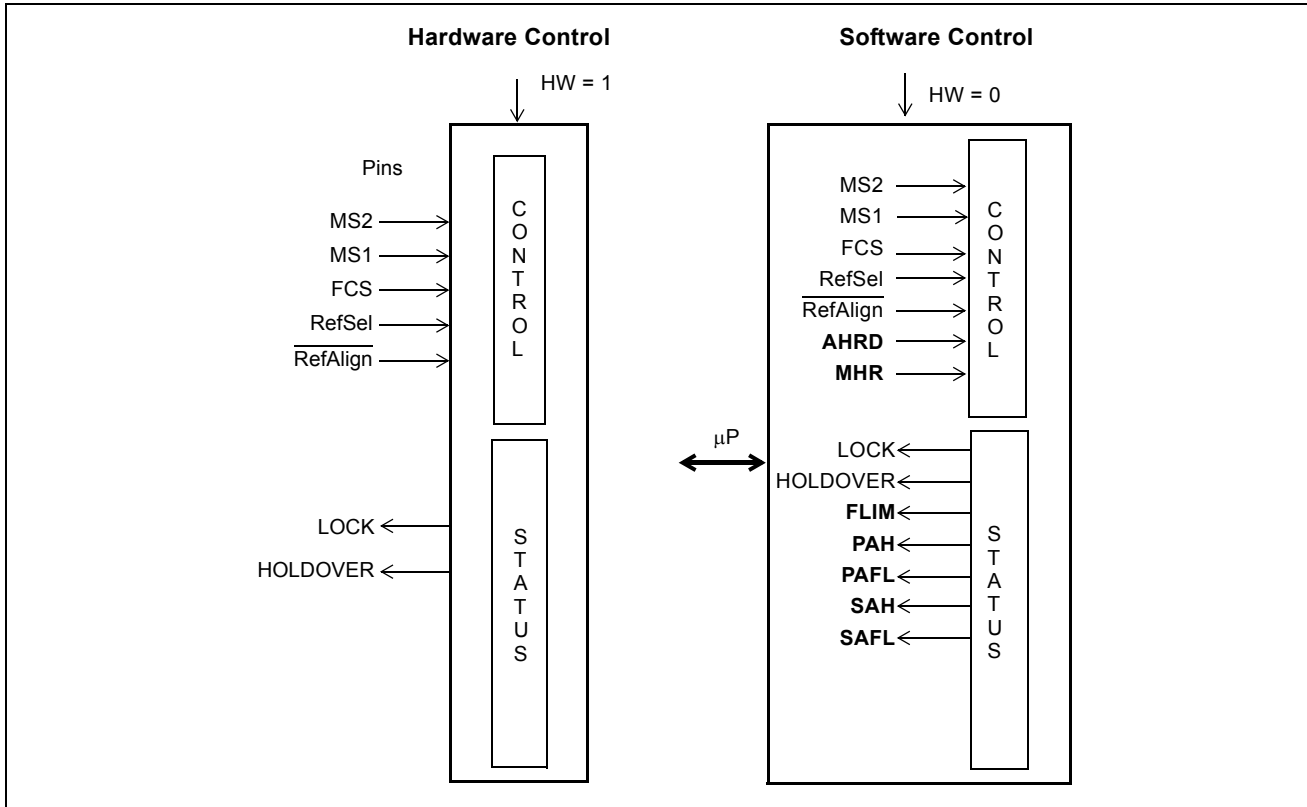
**Hardware Control**

HW = 1

Pins

MS2
MS1
FCS
RefSel
$\overline{\text{RefAlign}}$

CONTROL

LOCK
HOLDOVER

STATUS

**Software Control**

HW = 0

MS2
MS1
FCS
RefSel
$\overline{\text{RefAlign}}$
**AHRD**
**MHR**

CONTROL

$\mu$P

LOCK
HOLDOVER
**FLIM**
**PAH**
**PAFL**
**SAH**
**SAFL**

STATUS